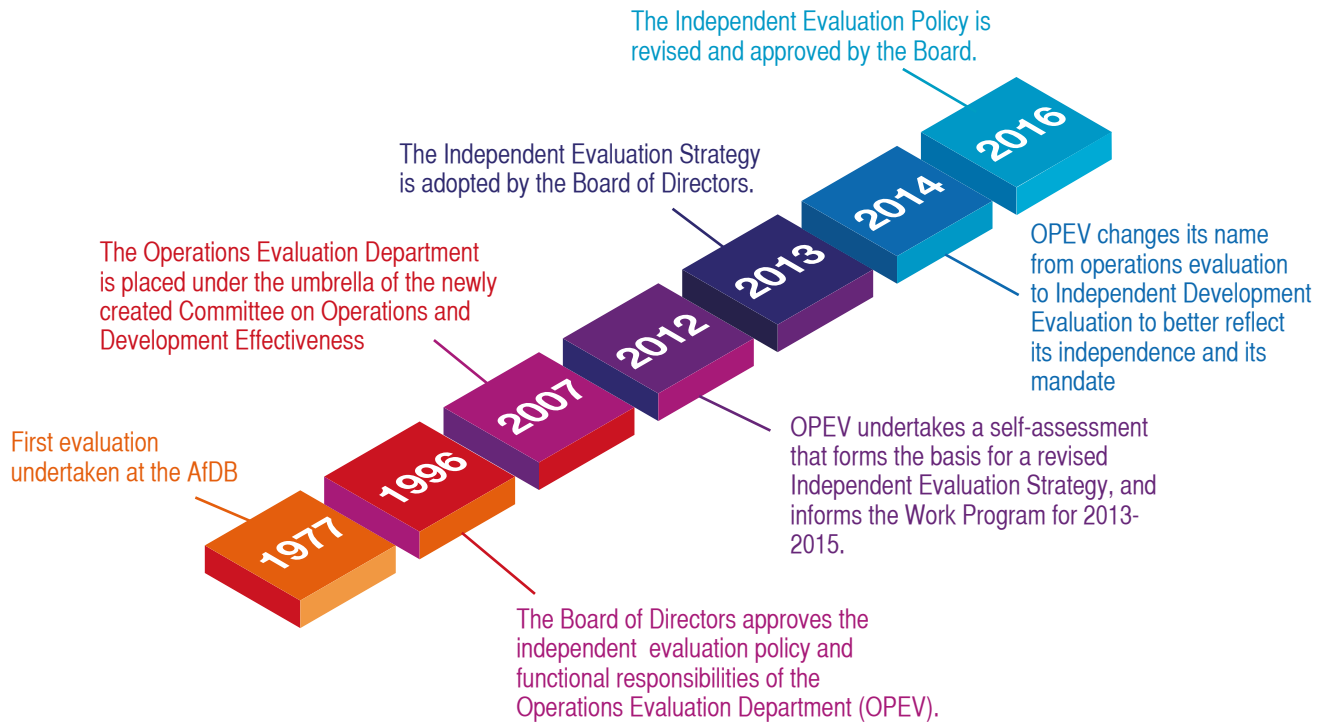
The Independent Evaluation Policy is revised and approved by the Board.

The Independent Evaluation Strategy is adopted by the Board of Directors.

The Operations Evaluation Department is placed under the umbrella of the newly created Committee on Operations and Development Effectiveness

First evaluation undertaken at the AfDB

1977

1996

2007

2012

2013

2014

2016

OPEV changes its name from operations evaluation to Independent Development Evaluation to better reflect its independence and its mandate

OPEV undertakes a self-assessment that forms the basis for a revised Independent Evaluation Strategy, and informs the Work Program for 2013-2015.

The Board of Directors approves the independent evaluation policy and functional responsibilities of the Operations Evaluation Department (OPEV).